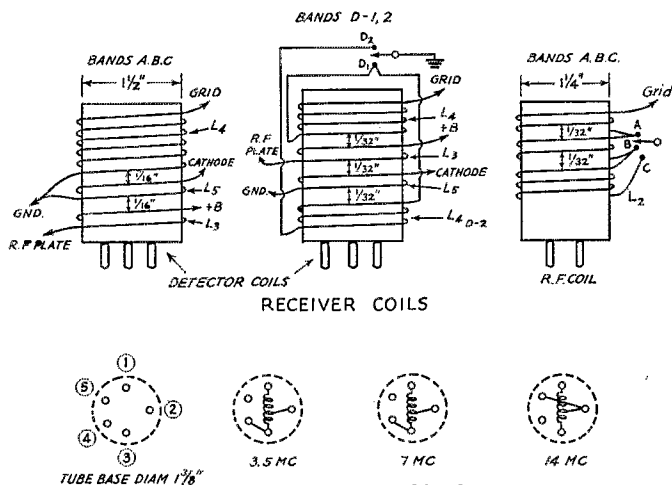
BANDS D-1, 2

BANDS A.B.C

$1\frac{1}{2}"$

GRID

$L_4$

CATHODE

$\frac{1}{16}"$

$L_5$

$\frac{1}{16}"$

+B

$L_3$

GND.

R.F PLATE

$D_2$

$D_1$

GRID

$L_4$

+B

$\frac{1}{32}"$

R.F PLATE

$L_3$

$\frac{1}{32}"$

CATHODE

GND.

$\frac{1}{32}"$

$L_5$

$L_{4\,D-2}$

BANDS A.B.C.

$1\frac{1}{4}"$

Grid

$\frac{1}{32}"$

A

B

$\frac{1}{32}"$

C

$L_2$

DETECTOR COILS

R.F. COIL

RECEIVER COILS

①

②

③

④

⑤

TUBE BASE DIAM $1\frac{3}{8}"$

3.5 MC

7 MC

14 MC